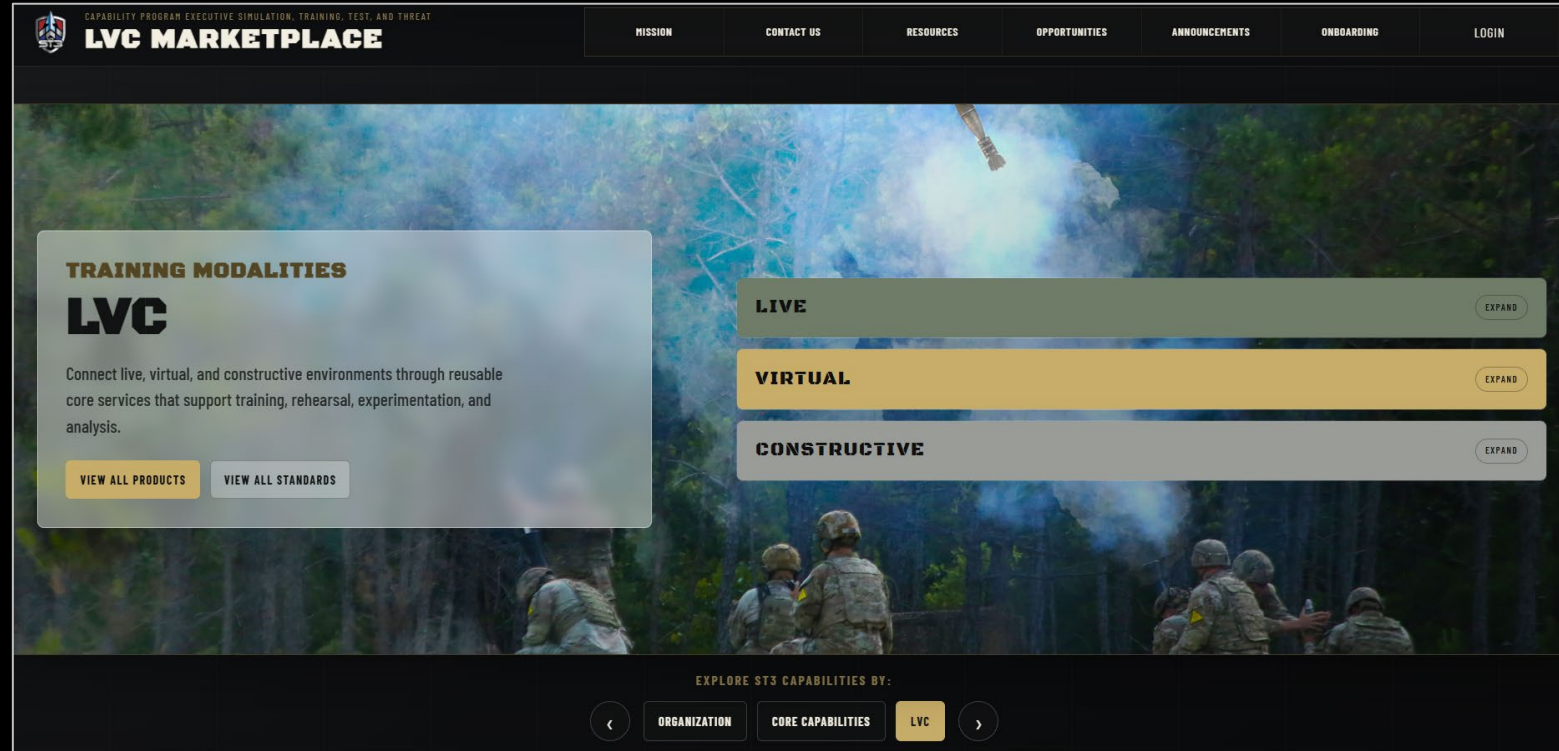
CAPABILITY PROGRAM EXECUTIVE SIMULATION, TRAINING, TEST, AND THREAT
LVC MARKETPLACE

MISSION
CONTACT US
RESOURCES
OPPORTUNITIES
ANNOUNCEMENTS
ONBOARDING
LOGIN

TRAINING MODALITIES
LVC

Connect live, virtual, and constructive environments through reusable core services that support training, rehearsal, experimentation, and analysis.

VIEW ALL PRODUCTS
VIEW ALL STANDARDS

LIVE
EXPAND
VIRTUAL
EXPAND
CONSTRUCTIVE
EXPAND

EXPLORE ST3 CAPABILITIES BY:
‹
ORGANIZATION
CORE CAPABILITIES
LVC
›